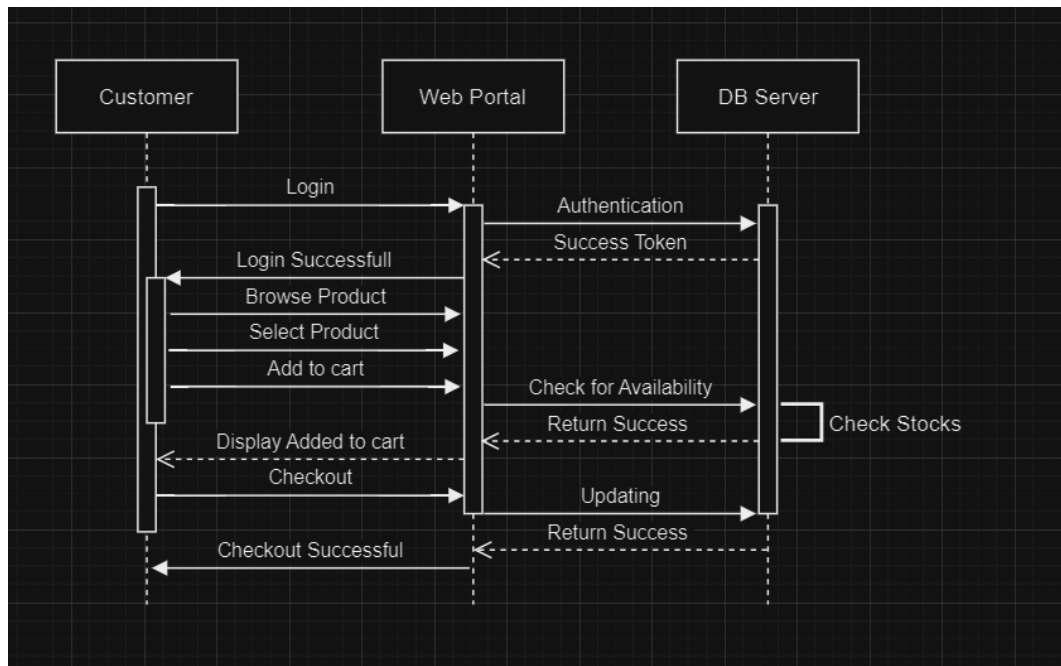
Customer

Web Portal

DB Server

Login

Authentication

Success Token

Login Successfull

Browse Product

Select Product

Add to cart

Check for Availability

Return Success

Check Stocks

Display Added to cart

Checkout

Updating

Return Success

Checkout Successful